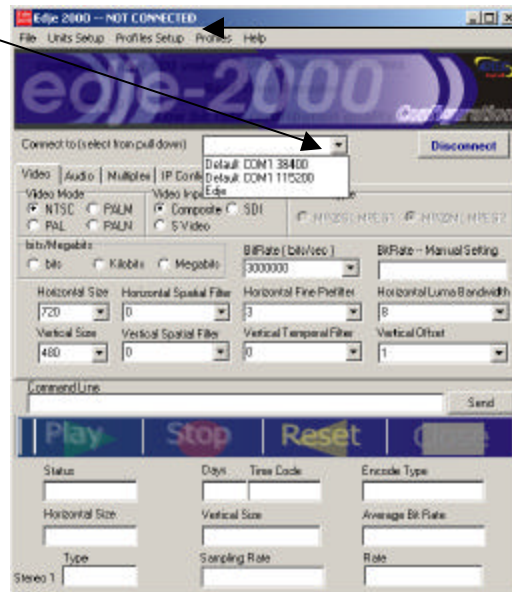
Edje 2000 -- NOT CONNECTED

File Units Setup Profiles Setup Profiles Help

edje-2000

Configuration

Connect to (select from pull down)

Disconnect

Default: COM1 38400
Default: COM1 115200
Edje

Video Audio Multiplex IP Confi

Video Mode
NTSC PALM
PAL PALN

Video Inp
Composite SDI
S Video

MPEG1 MPEG1 MPEG2 MPEG2

bits/Megabits
bits Kilobits Megabits

BitRate ( bits/sec )
3000000

BitRate -- Manual Setting

Horizontal Size
720

Horizontal Spatial Filter
0

Horizontal Fine Prefilter
3

Horizontal Luma Bandwidth
8

Vertical Size
480

Vertical Spatial Filter
0

Vertical Temporal Filter
0

Vertical Offset
1

Command Line

Send

Play Stop Reset Close

Status

Days

Time Code

Encode Type

Horizontal Size

Vertical Size

Average Bit Rate

Type

Sampling Rate

Rate

Stereo 1